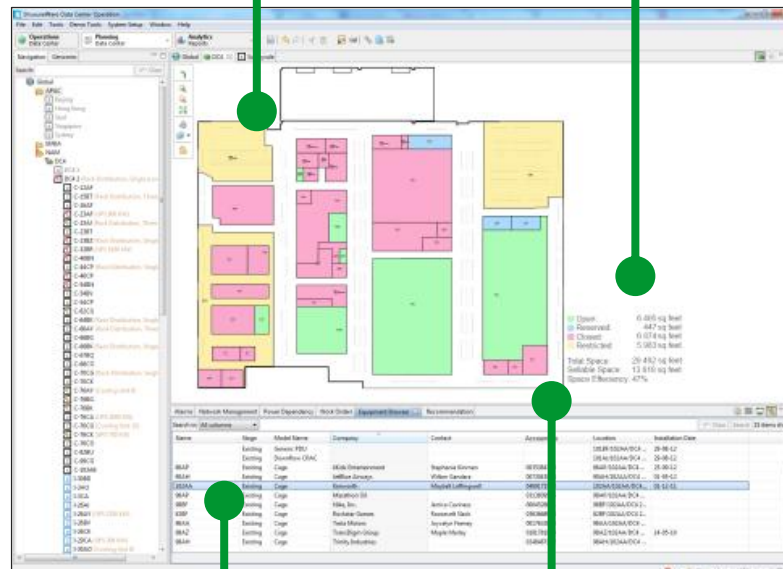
StruxureWare Data Center Operation

File Edit Tools Demo Tools System Setup Window Help

Operations Data Center

Planning Data Center

Analytics Reports

Navigation Genomes

Global DCA

Search

Global

APAC

EMEA

NAM

DCA

Alarms Network Management Power Dependency Work Order Equipment Browser Recommendation

Search in: All columns

Name Stage Model Name Company Contact Location Installation Date

Existing Generic PDU

Existing Cage

Existing Cage

Existing Cage

Existing Cage

Existing Cage

Existing Cage

Existing Cage

Existing Cage

Existing Cage

Existing Cage

Open 6,466 sq feet

Reserved 447 sq feet

Closed 6,074 sq feet

Restricted 5,983 sq feet

Total Space 29,492 sq feet

Sellable Space 13,610 sq feet

Space Efficiency 47%